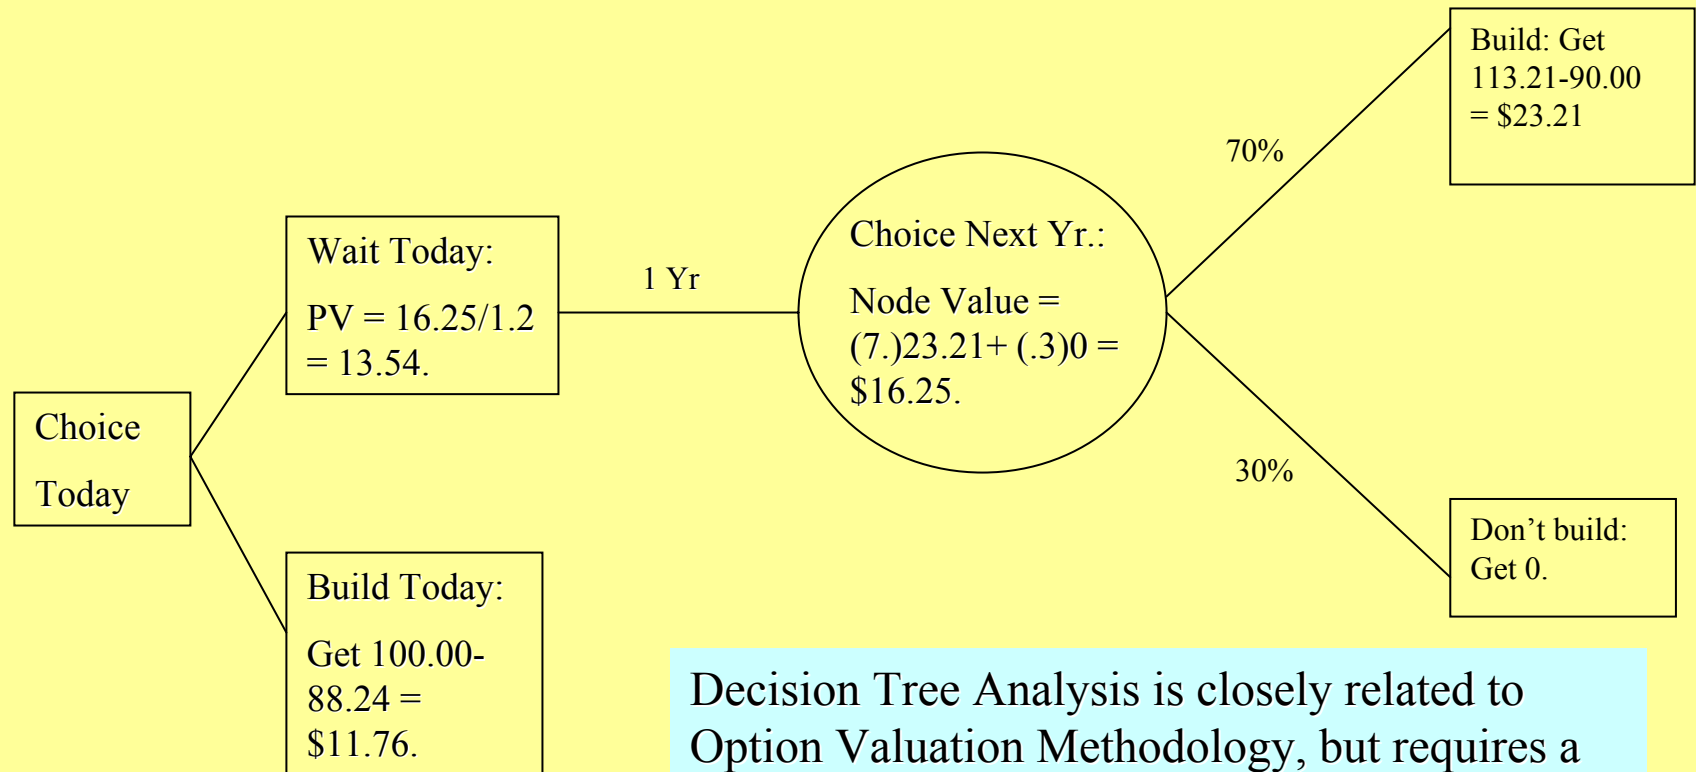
Choice

Today

Wait Today:

PV = 16.25/1.2 = 13.54.

Build Today:

Get 100.00-88.24 = $11.76.

1 Yr

Choice Next Yr.:

Node Value = (7.)23.21+ (.3)0 = $16.25.

70%

30%

Build: Get 113.21-90.00 = $23.21

Don’t build: Get 0.

Decision Tree Analysis is closely related to Option Valuation Methodology, but requires a